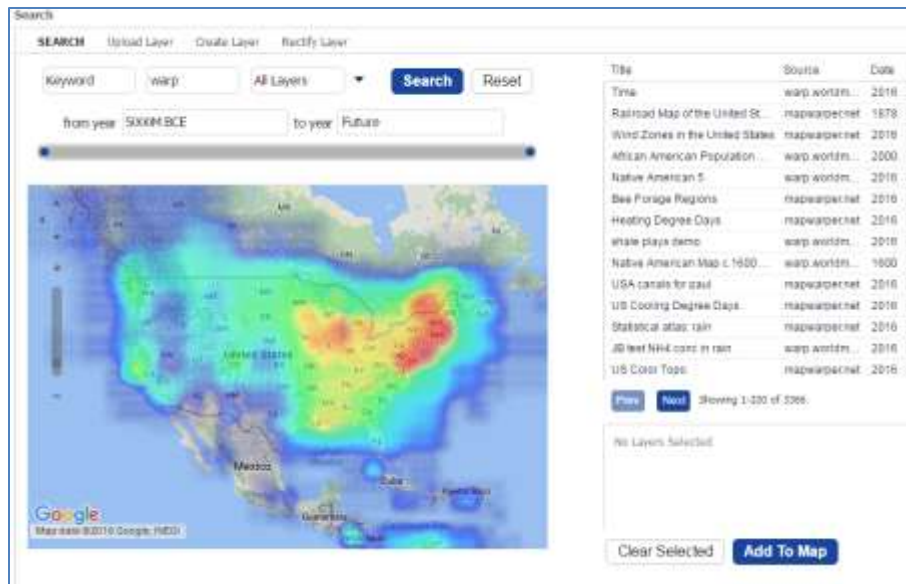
Search

SEARCH Upload Layer Create Layer Rectify Layer

Keyword warp All Layers Search Reset

from year 5000M BCE to year Future

United States

Mexico

Cuba

Puerto Rico

Guatemala

Google
Map data ©2016 Google, INEGI

| Title | Source | Date |
|---|---|---|
| Time | warp.worldm... | 2016 |
| Railroad Map of the United St... | mapwarper.net | 1878 |
| Wind Zones in the United States | mapwarper.net | 2016 |
| African American Population ... | warp.worldm... | 2000 |
| Native American 5 | warp.worldm... | 2016 |
| Bee Forage Regions | mapwarper.net | 2016 |
| Heating Degree Days | mapwarper.net | 2016 |
| shale plays demo | warp.worldm... | 2016 |
| Native American Map c.1600... | warp.worldm... | 1600 |
| USA canals for paul | mapwarper.net | 2016 |
| US Cooling Degree Days | mapwarper.net | 2016 |
| Statistical atlas: rain | mapwarper.net | 2016 |
| JB test NH4 conc in rain | warp.worldm... | 2016 |
| US Color Topo | mapwarper.net | 2016 |

Prev Next Showing 1-200 of 3366.

No Layers Selected

Clear Selected Add To Map